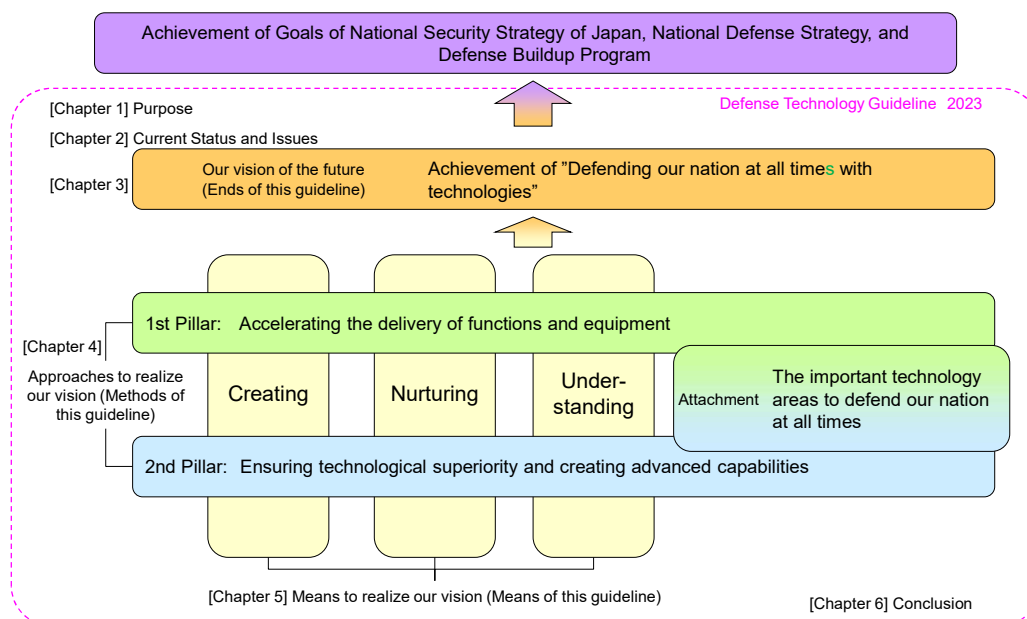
Achievement of Goals of National Security Strategy of Japan, National Defense Strategy, and Defense Buildup Program

Defense Technology Guideline 2023

[Chapter 1] Purpose

[Chapter 2] Current Status and Issues

[Chapter 3]

Our vision of the future (Ends of this guideline)

Achievement of "Defending our nation at all times with technologies"

1st Pillar: Accelerating the delivery of functions and equipment

[Chapter 4]

Approaches to realize our vision (Methods of this guideline)

Creating

Nurturing

Understanding

Attachment

The important technology areas to defend our nation at all times

2nd Pillar: Ensuring technological superiority and creating advanced capabilities

[Chapter 5] Means to realize our vision (Means of this guideline)

[Chapter 6] Conclusion